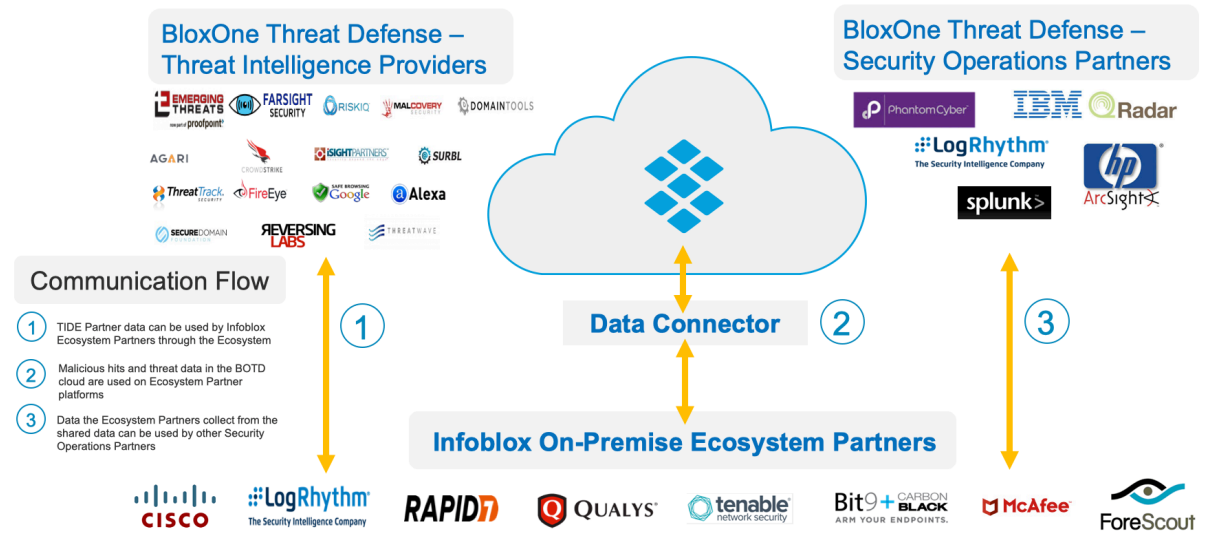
BloxOne Threat Defense – Threat Intelligence Providers

EMERGING THREATS now part of proofpoint

FARSIGHT SECURITY

RISKIQ

MALCOVERY SECURITY

DOMAINTOOLS

AGARI

CROWDSTRIKE

iSIGHTPARTNERS

SURBL

ThreatTrack SECURITY

FireEye

SAFE BROWSING Google

Alexa

SECUREDOMAIN FOUNDATION

REVERSING LABS

THREATWAVE

BloxOne Threat Defense – Security Operations Partners

PhantomCyber

IBM

QRadar

LogRhythm The Security Intelligence Company

hp ArcSight

splunk>

Communication Flow

1 TIDE Partner data can be used by Infoblox Ecosystem Partners through the Ecosystem

2 Malicious hits and threat data in the BOTD cloud are used on Ecosystem Partner platforms

3 Data the Ecosystem Partners collect from the shared data can be used by other Security Operations Partners

1

Data Connector

2

3

Infoblox On-Premise Ecosystem Partners

CISCO

LogRhythm The Security Intelligence Company

RAPID7

QUALYS

tenable network security

Bit9 + CARBON BLACK ARM YOUR ENDPOINTS.

McAfee

ForeScout